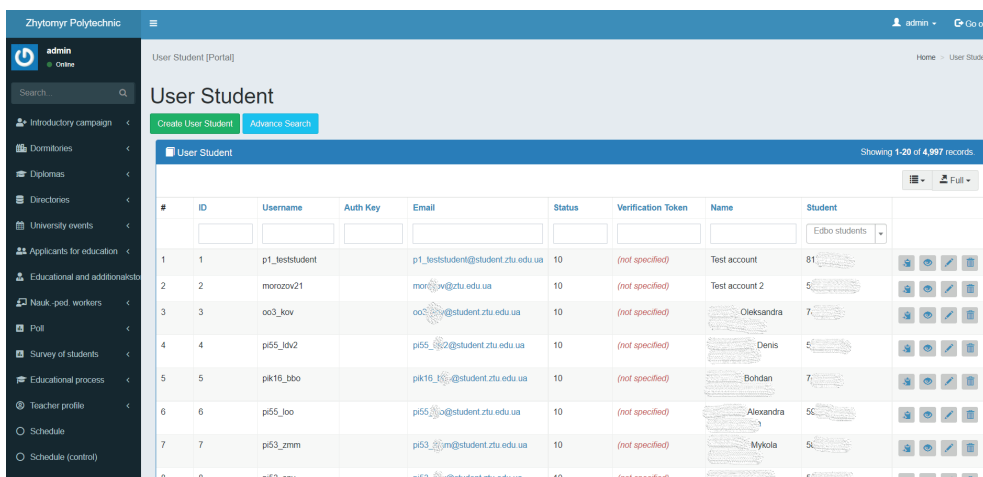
Zhytomyr Polytechnic

admin
Online

Search...

Introductory campaign
Dormitories
Diplomas
Directories
University events
Applicants for education
Educational and additionalsto
Nauk.-ped. workers
Poll
Survey of students
Educational process
Teacher profile
Schedule
Schedule (control)

admin
Go o

User Student [Portal]

Home > User Stude

User Student

Create User Student
Advance Search

User Student

Showing 1-20 of 4,997 records.

Full

| # | ID | Username | Auth Key | Email | Status | Verification Token | Name | Student |
|---|---|---|---|---|---|---|---|---|
| | | | | | | | | Edbo students |
| 1 | 1 | p1_teststudent | | p1_teststudent@student.ztu.edu.ua | 10 | (not specified) | Test account | 81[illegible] |
| 2 | 2 | morozov21 | | mor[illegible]v@ztu.edu.ua | 10 | (not specified) | Test account 2 | 5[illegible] |
| 3 | 3 | oo3_kov | | oo3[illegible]@student.ztu.edu.ua | 10 | (not specified) | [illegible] Oleksandra | 7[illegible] |
| 4 | 4 | pi55_ldv2 | | pi55_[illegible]2@student.ztu.edu.ua | 10 | (not specified) | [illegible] Denis | 5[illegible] |
| 5 | 5 | pik16_bbo | | pik16_b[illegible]@student.ztu.edu.ua | 10 | (not specified) | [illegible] Bohdan | 7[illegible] |
| 6 | 6 | pi55_loo | | pi55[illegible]o@student.ztu.edu.ua | 10 | (not specified) | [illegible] Alexandra | 59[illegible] |
| 7 | 7 | pi53_zmm | | pi53_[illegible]m@student.ztu.edu.ua | 10 | (not specified) | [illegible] Mykola | 5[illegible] |